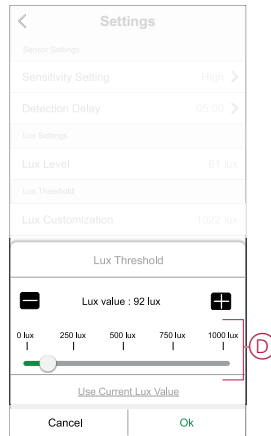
Settings

Sensor Settings

Sensitivity Setting High

Detection Delay 05:00

Lux Settings

Lux Level 81 lux

Lux Threshold

Lux Customization 1022 lux

Lux Threshold

Lux value : 92 lux

0 lux 250 lux 500 lux 750 lux 1000 lux

D

Use Current Lux Value

Cancel Ok